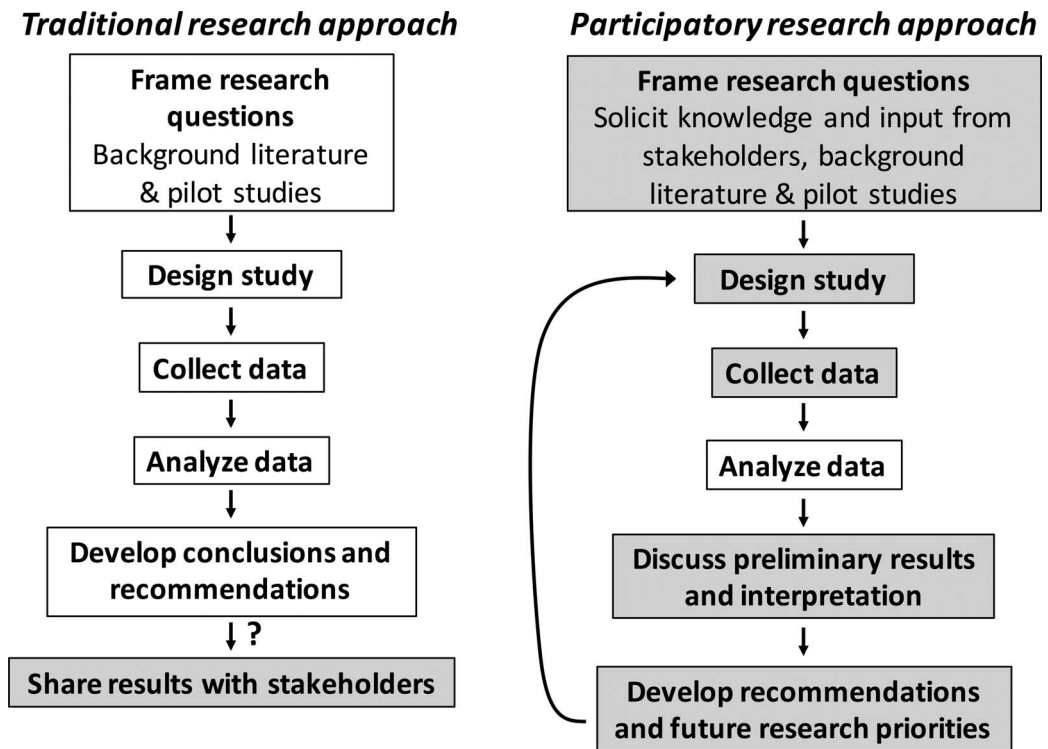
Traditional research approach

Frame research questions
Background literature & pilot studies

Design study

Collect data

Analyze data

Develop conclusions and recommendations

?

Share results with stakeholders

Participatory research approach

Frame research questions
Solicit knowledge and input from stakeholders, background literature & pilot studies

Design study

Collect data

Analyze data

Discuss preliminary results and interpretation

Develop recommendations and future research priorities